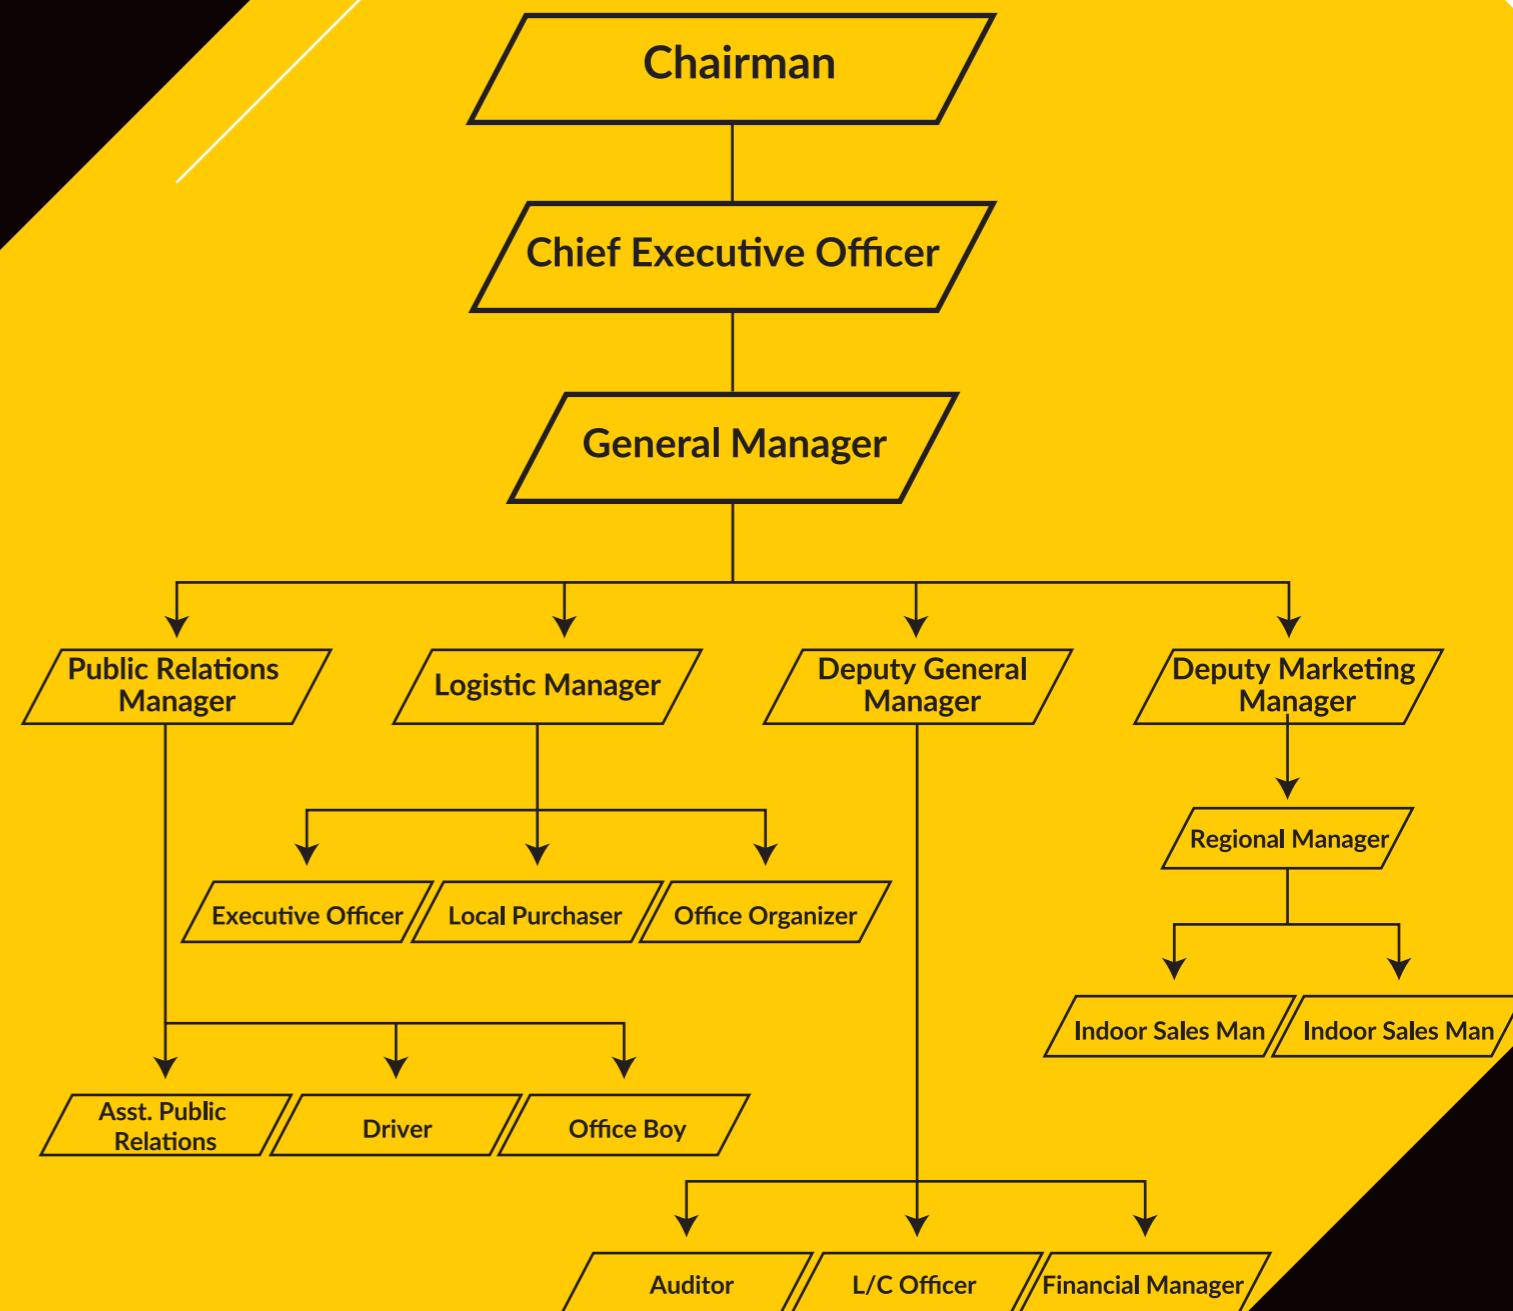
Chairman

Chief Executive Officer

General Manager

Public Relations Manager

Logistic Manager

Deputy General Manager

Deputy Marketing Manager

Regional Manager

Executive Officer

Local Purchaser

Office Organizer

Indoor Sales Man

Indoor Sales Man

Asst. Public Relations

Driver

Office Boy

Auditor

L/C Officer

Financial Manager